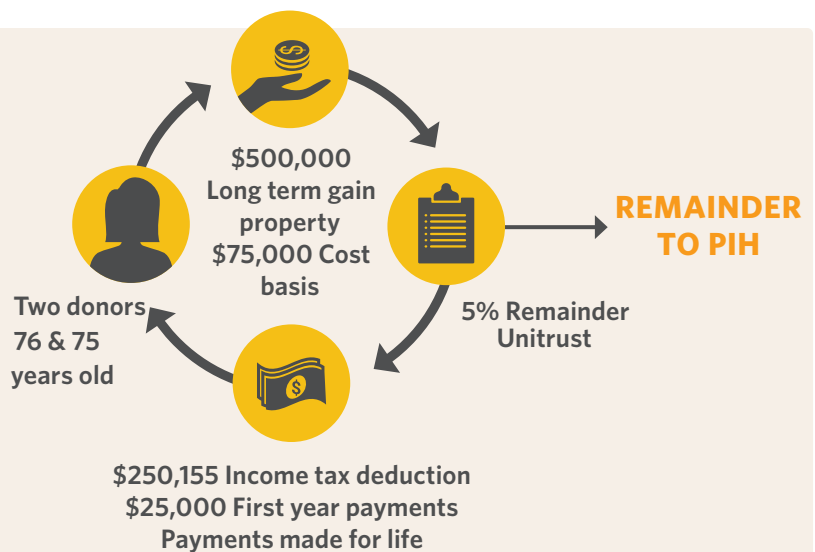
$500,000
Long term gain property
$75,000 Cost basis

REMAINDER TO PIH

Two donors 76 & 75 years old

5% Remainder Unitrust

$250,155 Income tax deduction
$25,000 First year payments
Payments made for life